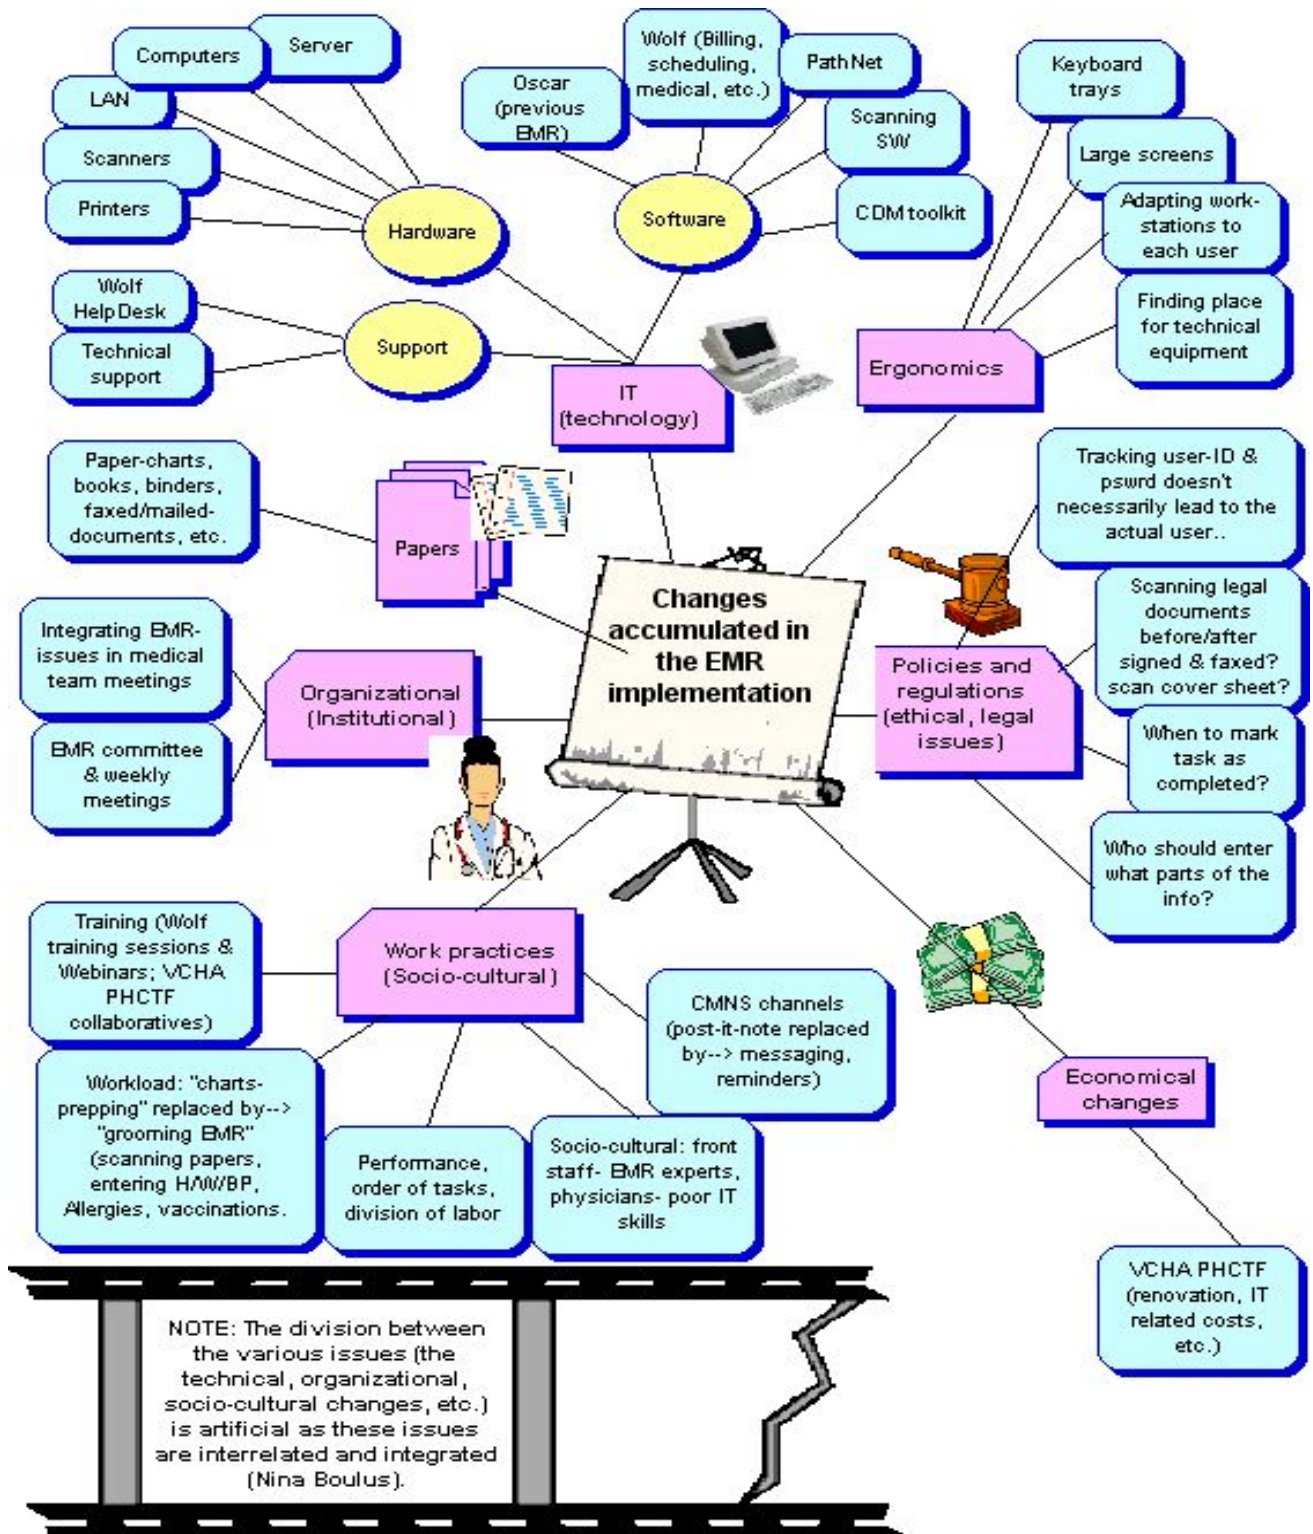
Computers

Server

LAN

Scanners

Printers

Hardware

Oscar (previous EMR)

Wolf (Billing, scheduling, medical, etc.)

PathNet

Scanning SW

Software

CDM toolkit

Keyboard trays

Large screens

Adapting work-stations to each user

Finding place for technical equipment

Ergonomics

Wolf HelpDesk

Technical support

Support

IT (technology)

Paper-charts, books, binders, faxed/mailed-documents, etc.

Papers

Changes accumulated in the EMR implementation

Tracking user-ID & pswrd doesn't necessarily lead to the actual user..

Scanning legal documents before/after signed & faxed? scan cover sheet?

Policies and regulations (ethical, legal issues)

When to mark task as completed?

Who should enter what parts of the info?

Integrating EMR-issues in medical team meetings

EMR committee & weekly meetings

Organizational (Institutional)

Training (Wolf training sessions & Webinars; VCHA PHCTF collaboratives)

Work practices (Socio-cultural)

CMNS channels (post-it-note replaced by--> messaging, reminders)

Economical changes

Workload: "charts-prepping" replaced by--> "grooming EMR" (scanning papers, entering H/W/BP, Allergies, vaccinations.

Performance, order of tasks, division of labor

Socio-cultural: front staff- EMR experts, physicians- poor IT skills

VCHA PHCTF (renovation, IT related costs, etc.)

NOTE: The division between the various issues (the technical, organizational, socio-cultural changes, etc.) is artificial as these issues are interrelated and integrated (Nina Boulus).